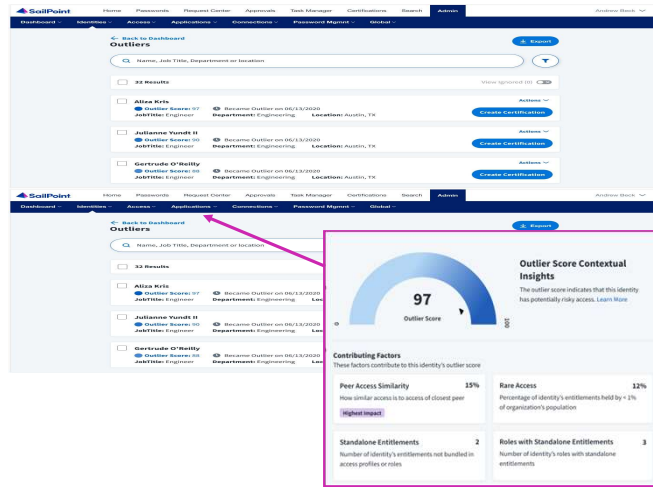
SailPoint Home Passwords Request Center Approvals Task Manager Certifications Search Admin Andrew Beck

Dashboard Identities Access Applications Connections Password Mgmnt Global

← Back to Dashboard

Outliers

Export

Name, Job Title, Department or location

32 Results

View Ignored (8)

Aliza Kris
Outlier Score: 97
JobTitle: Engineer
Became Outlier on 06/13/2020
Department: Engineering
Actions
Create Certification

Julianne Yundt II
Outlier Score: 90
JobTitle: Engineer
Became Outlier on 06/13/2020
Department: Engineering
Location: Austin, TX
Actions
Create Certification

Gertrude O'Reilly
Outlier Score: 88
JobTitle: Engineer
Became Outlier on 06/13/2020
Department: Engineering
Location: Austin, TX
Actions
Create Certification

SailPoint Home Passwords Request Center Approvals Task Manager Certifications Search Admin Andrew Beck

Dashboard Identities Access Applications Connections Password Mgmnt Global

← Back to Dashboard

Outliers

Export

Name, Job Title, Department or location

32 Results

Aliza Kris
Outlier Score: 97
JobTitle: Engineer
Became Outlier on 06/13/2020
Department: Engineering
Loc

Julianne Yundt II
Outlier Score: 90
JobTitle: Engineer
Became Outlier on 06/13/2020
Department: Engineering
Loc

Gertrude O'Reilly
Outlier Score: 88
JobTitle: Engineer
Became Outlier on 06/13/2020
Department: Engineering
Loc

0
97
Outlier Score
100

Outlier Score Contextual Insights

The outlier score indicates that this identity has potentially risky access. Learn More

Contributing Factors
These factors contribute to this identity's outlier score

Peer Access Similarity 15%
How similar access is to access of closest peer
Highest impact

Rare Access 12%
Percentage of identity's entitlements held by < 1% of organization's population

Standalone Entitlements 2
Number of identity's entitlements not bundled in access profiles or roles

Roles with Standalone Entitlements 3
Number of identity's roles with standalone entitlements